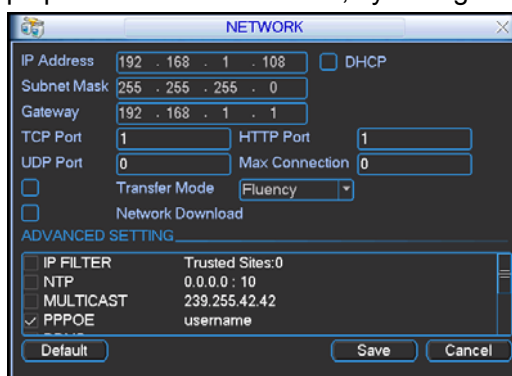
NETWORK

IP Address 192 . 168 . 1 . 108 DHCP
Subnet Mask 255 . 255 . 255 . 0
Gateway 192 . 168 . 1 . 1
TCP Port 1 HTTP Port 1
UDP Port 0 Max Connection 0
Transfer Mode Fluency
Network Download
ADVANCED SETTING

| | |
|---|---|
| IP FILTER | Trusted Sites:0 |
| NTP | 0.0.0.0 : 10 |
| MULTICAST | 239.255.42.42 |
| PPPOE | username |

Default Save Cancel